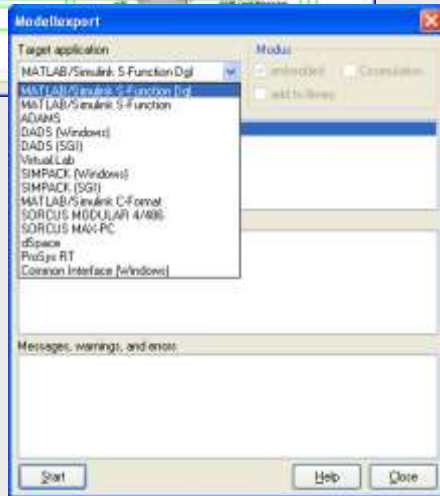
Modellexport

Target application

MATLAB/Simulink S-Function Dgl

Modus

embedded

Cosimulation

add to library

MATLAB/Simulink S-Function Dgl
MATLAB/Simulink S-Function
ADAMS
DADS (Windows)
DADS (SGI)
Virtual.Lab
SIMPACK (Windows)
SIMPACK (SGI)
MATLAB/Simulink C-Format
SORCUS MODULAR 4/486
SORCUS MAX-PC
dSpace
ProSys RT
Common Interface (Windows)

Messages, warnings, and errors

Start

Help

Close